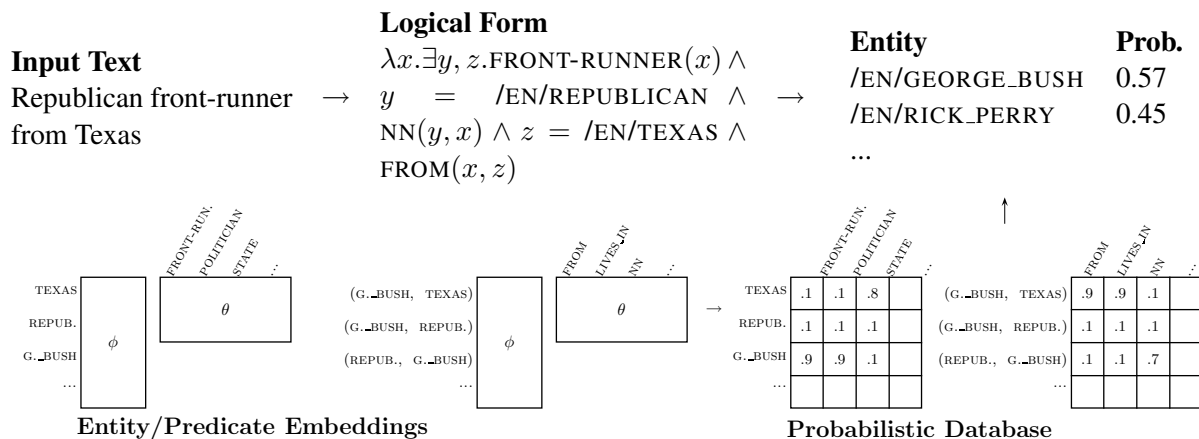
**Input Text**
Republican front-runner from Texas

→

**Logical Form**
$\lambda x.\exists y, z.\text{FRONT-RUNNER}(x) \wedge y = \text{/EN/REPUBLICAN} \wedge \text{NN}(y, x) \wedge z = \text{/EN/TEXAS} \wedge \text{FROM}(x, z)$

→

| **Entity** | **Prob.** |
|---|---|
| /EN/GEORGE_BUSH | 0.57 |
| /EN/RICK_PERRY | 0.45 |
| ... | |

FRONT-RUN. POLITICIAN STATE ...

TEXAS
REPUB.
G._BUSH
...

$\phi$

$\theta$

FROM LIVES_IN NN ...

(G._BUSH, TEXAS)
(G._BUSH, REPUB.)
(REPUB., G._BUSH)
...

$\phi$

$\theta$

**Entity/Predicate Embeddings**

→

| | FRONT-RUN. | POLITICIAN | STATE | ... |
|---|---|---|---|---|
| TEXAS | .1 | .1 | .8 | |
| REPUB. | .1 | .1 | .1 | |
| G._BUSH | .9 | .9 | .1 | |
| ... | | | | |

| | FROM | LIVES_IN | NN | ... |
|---|---|---|---|---|
| (G._BUSH, TEXAS) | .9 | .9 | .1 | |
| (G._BUSH, REPUB.) | .1 | .1 | .1 | |
| (REPUB., G._BUSH) | .1 | .1 | .7 | |
| ... | | | | |

**Probabilistic Database**